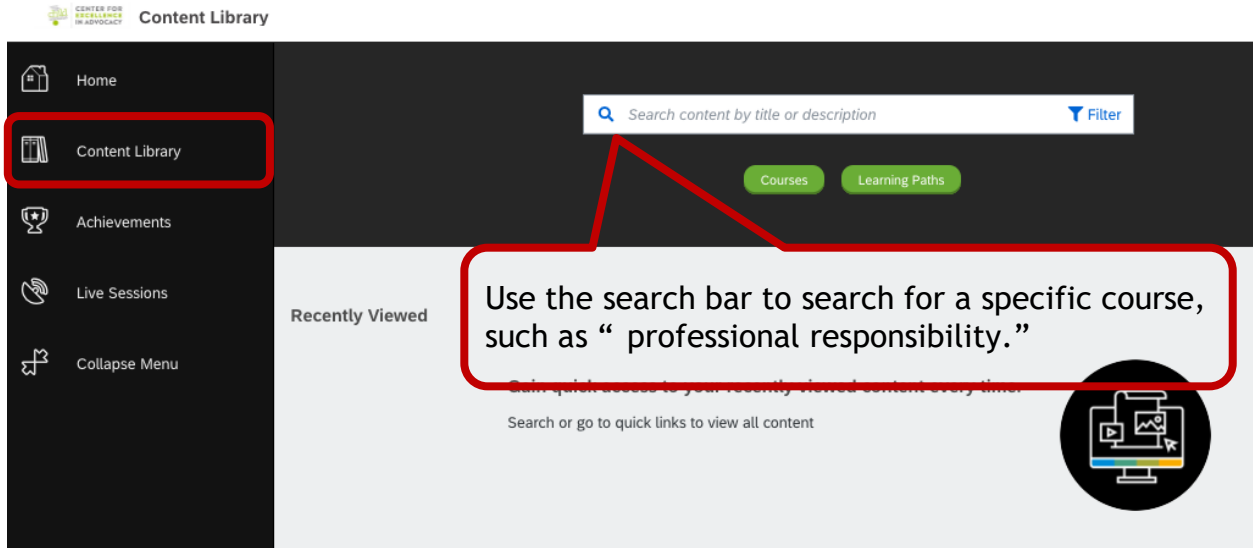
CENTER FOR EXCELLENCE IN ADVOCACY Content Library

Home

Content Library

Achievements

Live Sessions

Collapse Menu

Search content by title or description

Filter

Courses

Learning Paths

Recently Viewed

Use the search bar to search for a specific course, such as " professional responsibility."

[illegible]

Search or go to quick links to view all content